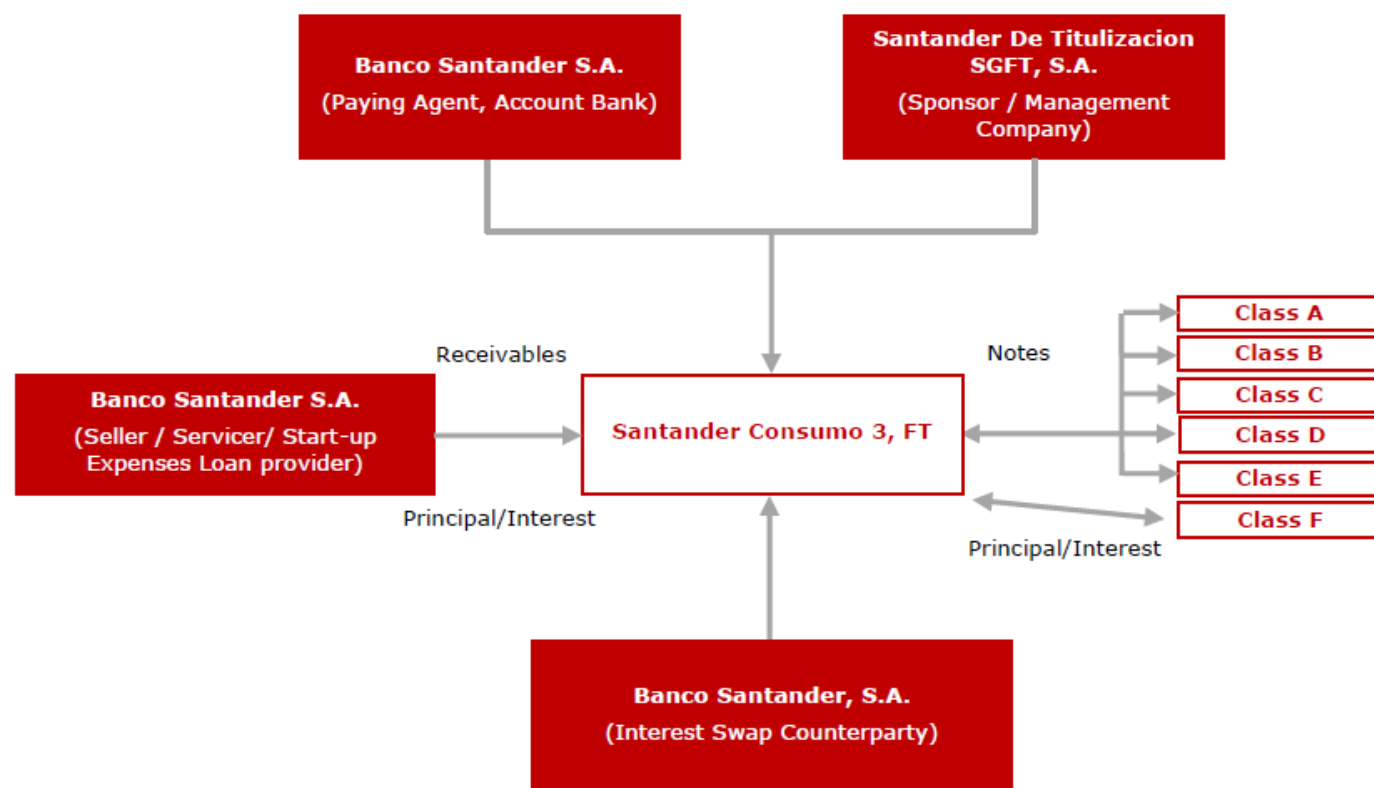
Banco Santander S.A.
(Paying Agent, Account Bank)

Santander De Titulizacion SGFT, S.A.
(Sponsor / Management Company)

Receivables

Notes

Class A
Class B
Class C
Class D
Class E
Class F

Banco Santander S.A.
(Seller / Servicer/ Start-up Expenses Loan provider)

Santander Consumo 3, FT

Principal/Interest

Principal/Interest

Banco Santander, S.A.
(Interest Swap Counterparty)